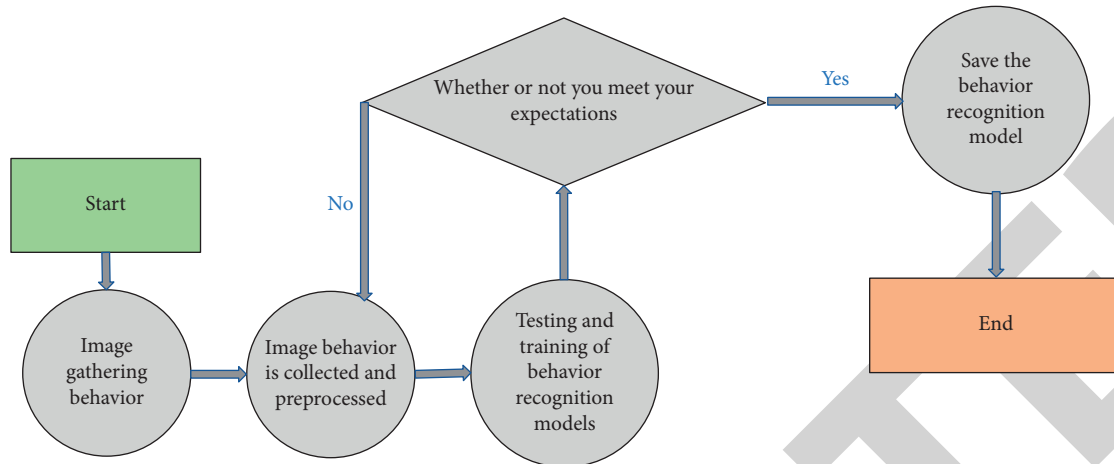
Whether or not you meet your expectations

Yes

Save the behavior recognition model

Start

No

End

Image gathering behavior

Image behavior is collected and preprocessed

Testing and training of behavior recognition models